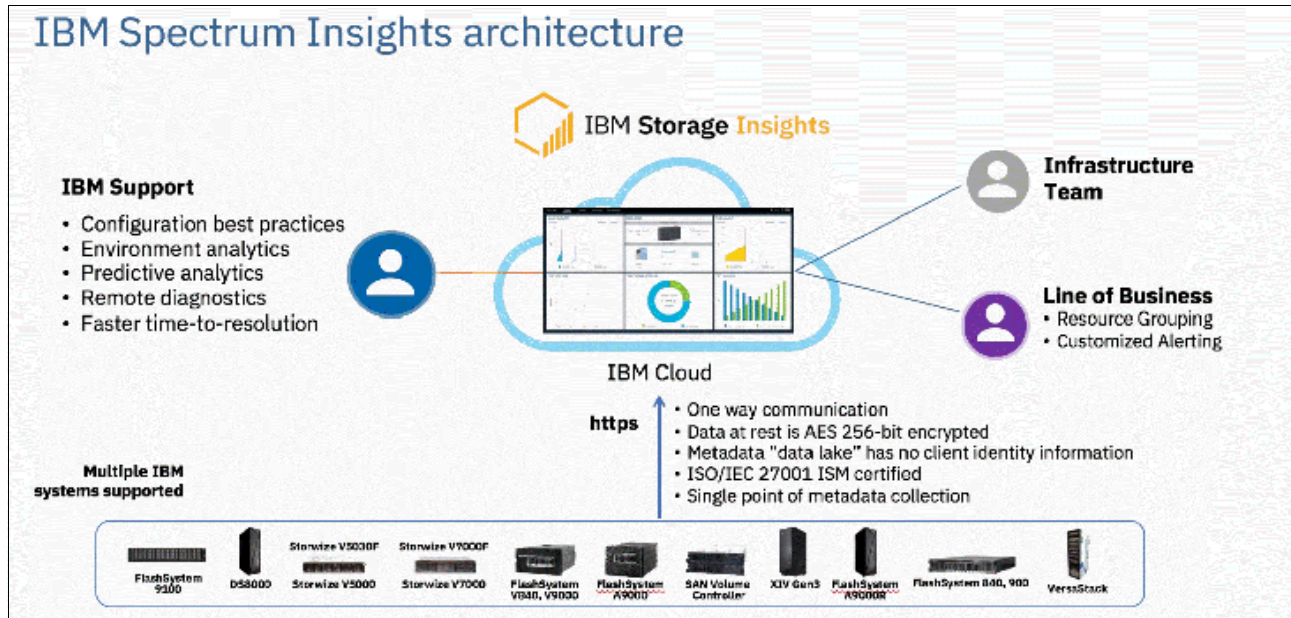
IBM Spectrum Insights architecture

IBM Storage Insights

IBM Support
• Configuration best practices
• Environment analytics
• Predictive analytics
• Remote diagnostics
• Faster time-to-resolution

Infrastructure Team

Line of Business
• Resource Grouping
• Customized Alerting

IBM Cloud

https

• One way communication
• Data at rest is AES 256-bit encrypted
• Metadata "data lake" has no client identity information
• ISO/IEC 27001 ISM certified
• Single point of metadata collection

Multiple IBM systems supported

FlashSystem 9100
DS8000
Storwize V5030F
Storwize V5000
Storwize V7000F
Storwize V7000
FlashSystem V840, V9000
FlashSystem A9000
SAN Volume Controller
XIV Gen3
FlashSystem A9000R
FlashSystem 840, 900
VersaStack